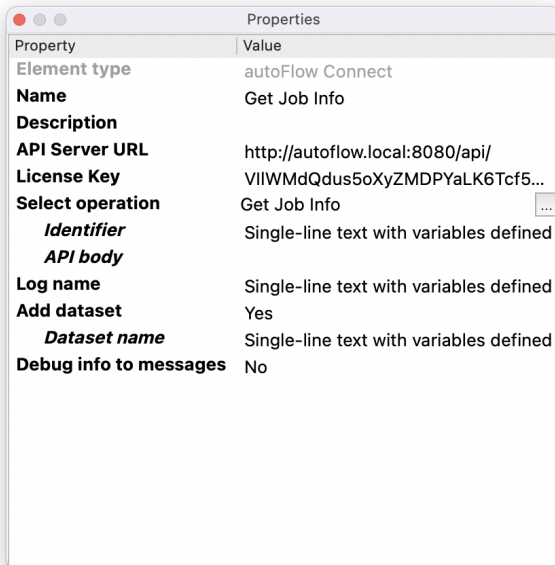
Properties

| Property | Value |
|---|---|
| Element type | autoFlow Connect |
| Name | Get Job Info |
| Description | |
| API Server URL | http://autoflow.local:8080/api/ |
| License Key | VIlWMdQdus5oXyZMDPYaLK6Tcf5... |
| Select operation | Get Job Info ... |
| Identifier | Single-line text with variables defined |
| API body | |
| Log name | Single-line text with variables defined |
| Add dataset | Yes |
| Dataset name | Single-line text with variables defined |
| Debug info to messages | No |